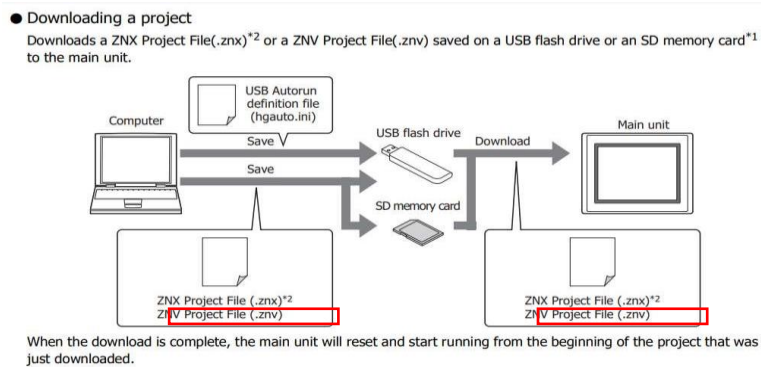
● Downloading a project

Downloads a ZNX Project File(.znx)$^{*2}$ or a ZNV Project File(.znv) saved on a USB flash drive or an SD memory card$^{*1}$ to the main unit.

USB Autorun definition file (hgauto.ini)

Computer

Save

Save

USB flash drive

Download

Main unit

SD memory card

ZNX Project File (.znx)$^{*2}$
ZNV Project File (.znv)

ZNX Project File (.znx)$^{*2}$
ZNV Project File (.znv)

When the download is complete, the main unit will reset and start running from the beginning of the project that was just downloaded.